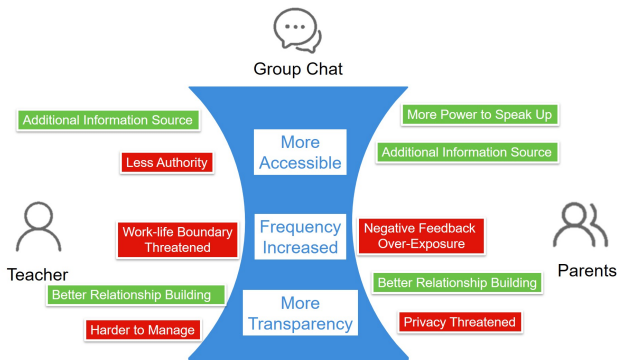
Group Chat

Additional Information Source

Less Authority

Work-life Boundary Threatened

Teacher

Better Relationship Building

Harder to Manage

More Accessible

Frequency Increased

More Transparency

More Power to Speak Up

Additional Information Source

Negative Feedback Over-Exposure

Parents

Better Relationship Building

Privacy Threatened